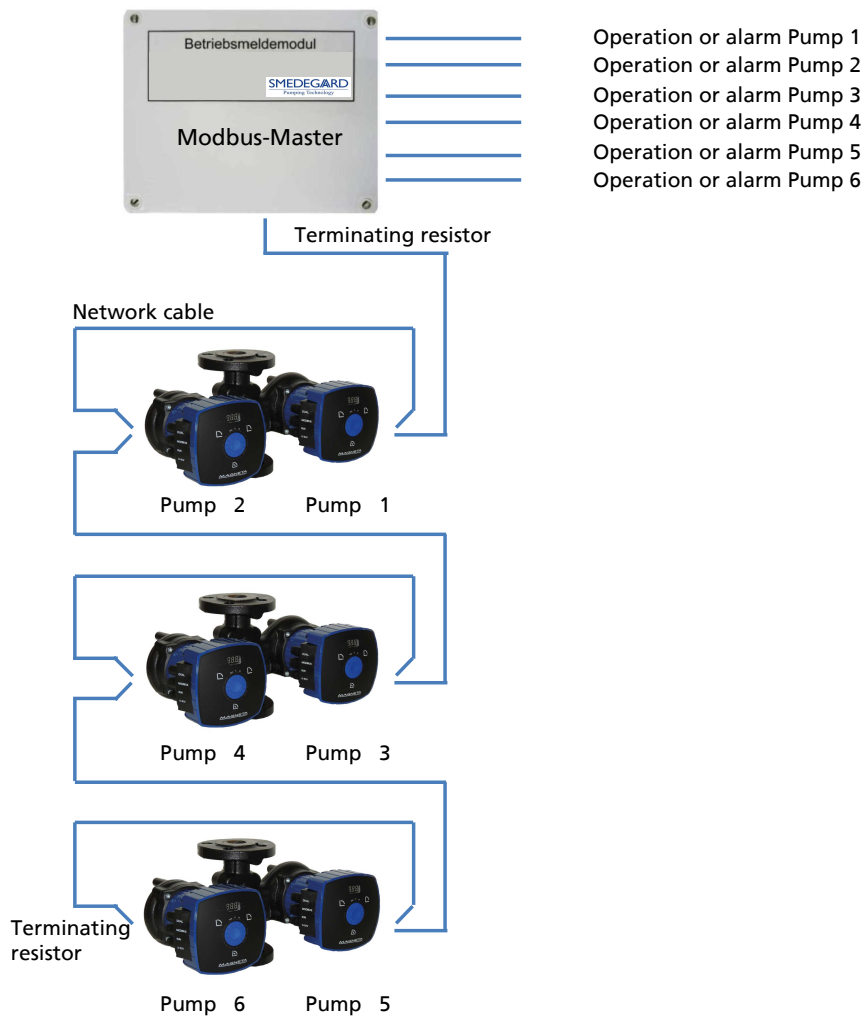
Betriebsmeldemodul

SMEDEGÅRD
Pumping Technology

Modbus-Master

Operation or alarm Pump 1
Operation or alarm Pump 2
Operation or alarm Pump 3
Operation or alarm Pump 4
Operation or alarm Pump 5
Operation or alarm Pump 6

Terminating resistor

Network cable

Pump 2 Pump 1

Pump 4 Pump 3

Terminating resistor

Pump 6 Pump 5